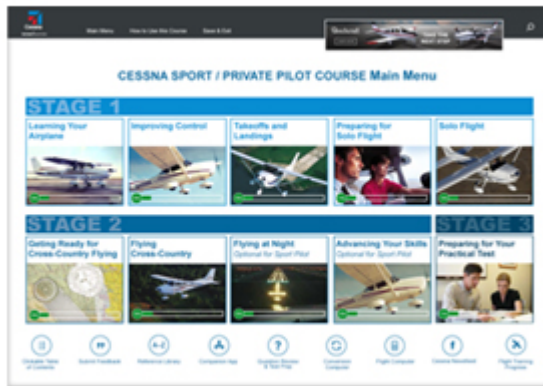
Cessna

Main Menu How to Use this Course Save & Exit

CESSNA SPORT / PRIVATE PILOT COURSE Main Menu

STAGE 1

Learning Your Airplane

Improving Control

Takeoffs and Landings

Preparing for Solo Flight

Solo Flight

STAGE 2

Getting Ready for Cross-Country Flying

Flying Cross-Country

Flying at Night
Optional for Sport Pilot

Advancing Your Skills
Optional for Sport Pilot

STAGE 3

Preparing for Your Practical Test

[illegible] Submit Feedback Reference Library Companion App Question Browser & Test Prep Conversion Computer Flight Computer Cessna Newsfeed Flight Training Progress